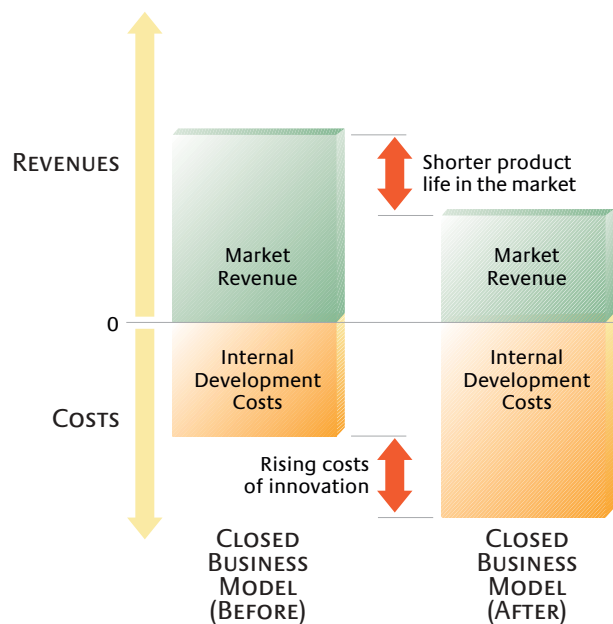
Revenues

Costs

0

Market Revenue

Internal Development Costs

Shorter product life in the market

Market Revenue

Internal Development Costs

Rising costs of innovation

Closed Business Model (Before)

Closed Business Model (After)